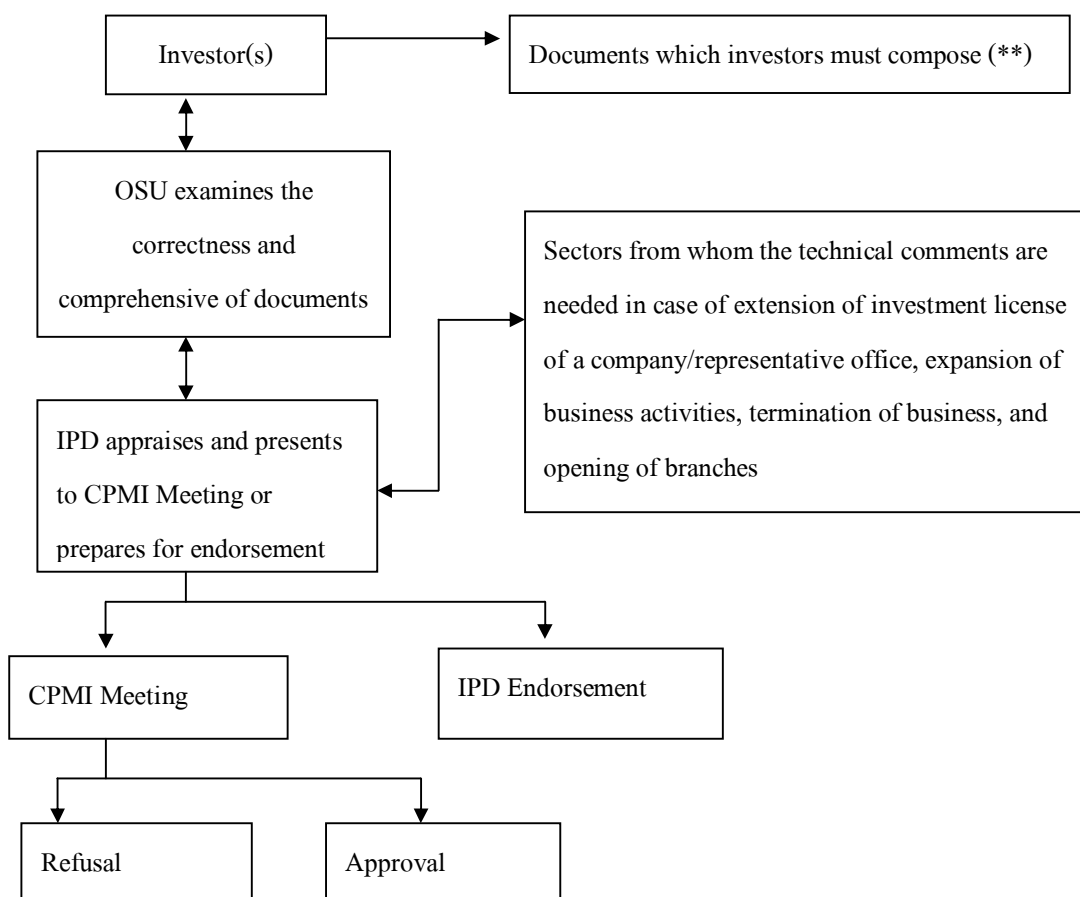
Investor(s)

Documents which investors must compose (**)

OSU examines the correctness and comprehensive of documents

Sectors from whom the technical comments are needed in case of extension of investment license of a company/representative office, expansion of business activities, termination of business, and opening of branches

IPD appraises and presents to CPMI Meeting or prepares for endorsement

CPMI Meeting

IPD Endorsement

Refusal

Approval